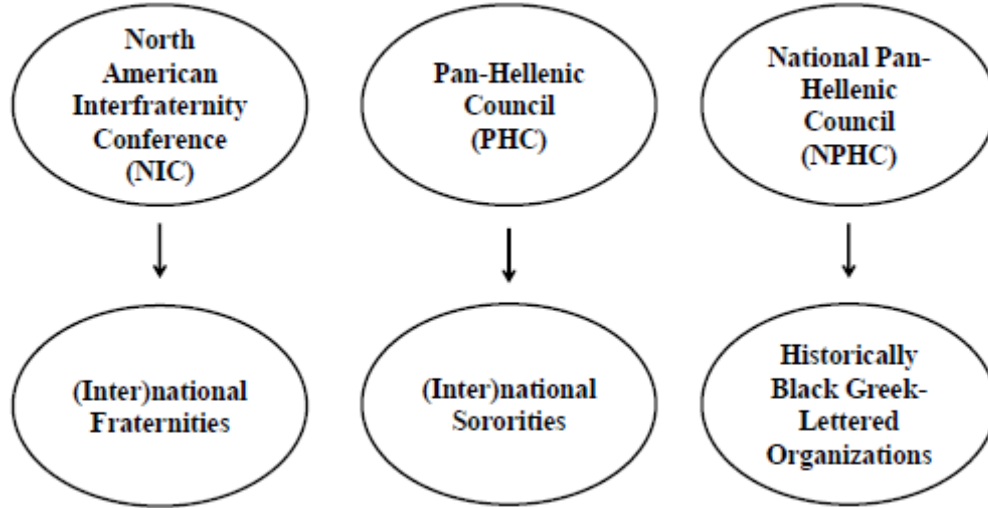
North American Interfraternity Conference (NIC)

Pan-Hellenic Council (PHC)

National Pan-Hellenic Council (NPHC)

(Inter)national Fraternities

(Inter)national Sororities

Historically Black Greek-Lettered Organizations